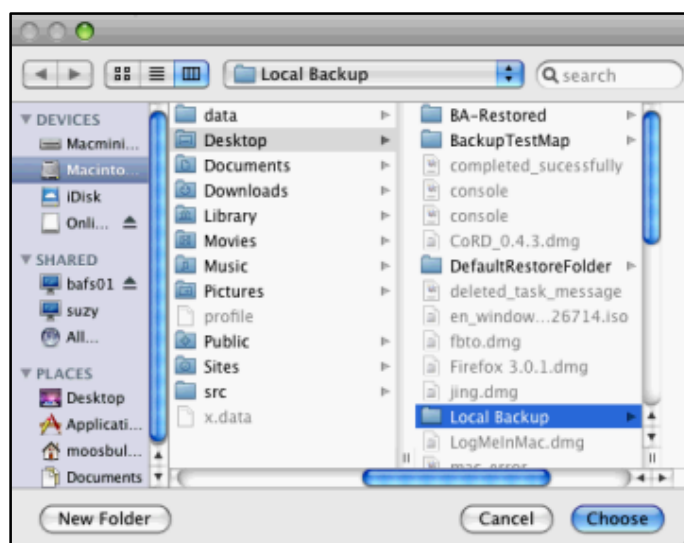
Local Backup

search

DEVICES
Macmini...
Macinto...
iDisk
Onli...
SHARED
bafs01
suzy
All...
PLACES
Desktop
Applicati...
moosbul...
Documents

data
Desktop
Documents
Downloads
Library
Movies
Music
Pictures
profile
Public
Sites
src
x.data

BA-Restored
BackupTestMap
completed_sucessfully
console
console
CoRD_0.4.3.dmg
DefaultRestoreFolder
deleted_task_message
en_window...26714.iso
fbto.dmg
Firefox 3.0.1.dmg
jing.dmg
Local Backup
LogMeInMac.dmg
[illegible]

New Folder
Cancel
Choose